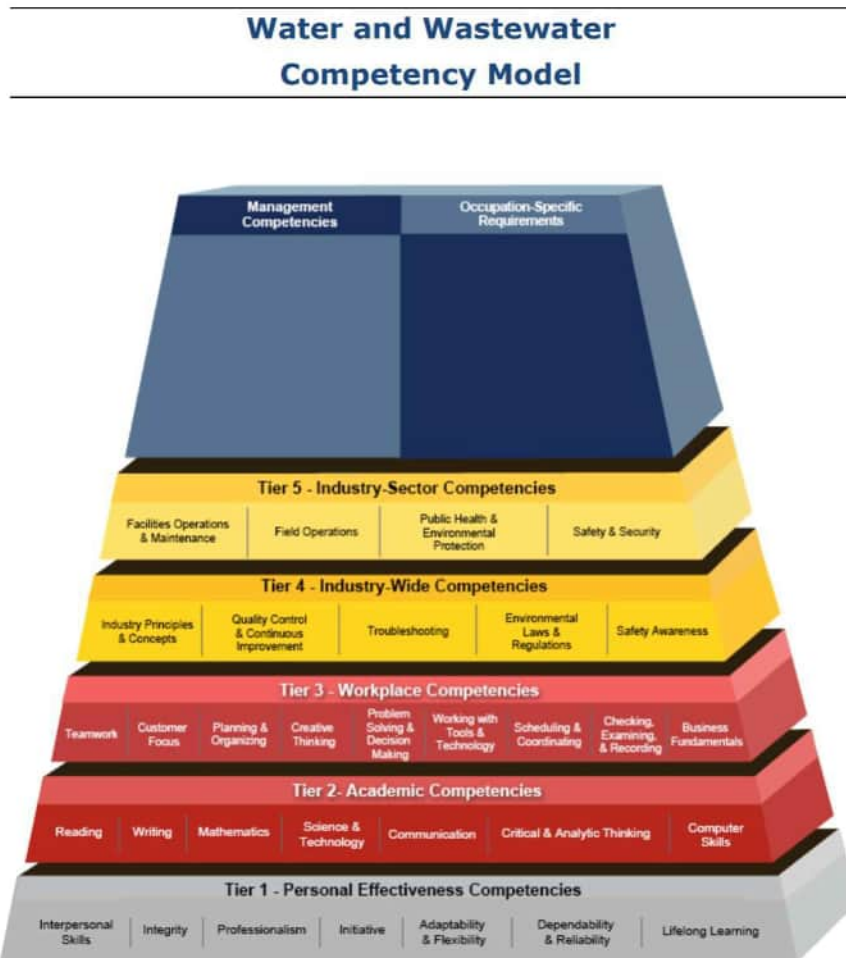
Water and Wastewater Competency Model

Management Competencies

Occupation-Specific Requirements

Tier 5 - Industry-Sector Competencies

Facilities Operations & Maintenance

Field Operations

Public Health & Environmental Protection

Safety & Security

Tier 4 - Industry-Wide Competencies

Industry Principles & Concepts

Quality Control & Continuous Improvement

Troubleshooting

Environmental Laws & Regulations

Safety Awareness

Tier 3 - Workplace Competencies

Teamwork

Customer Focus

Planning & Organizing

Creative Thinking

Problem Solving & Decision Making

Working with Tools & Technology

Scheduling & Coordinating

Checking, Examining, & Recording

Business Fundamentals

Tier 2- Academic Competencies

Reading

Writing

Mathematics

Science & Technology

Communication

Critical & Analytic Thinking

Computer Skills

Tier 1 - Personal Effectiveness Competencies

Interpersonal Skills

Integrity

Professionalism

Initiative

Adaptability & Flexibility

Dependability & Reliability

Lifelong Learning